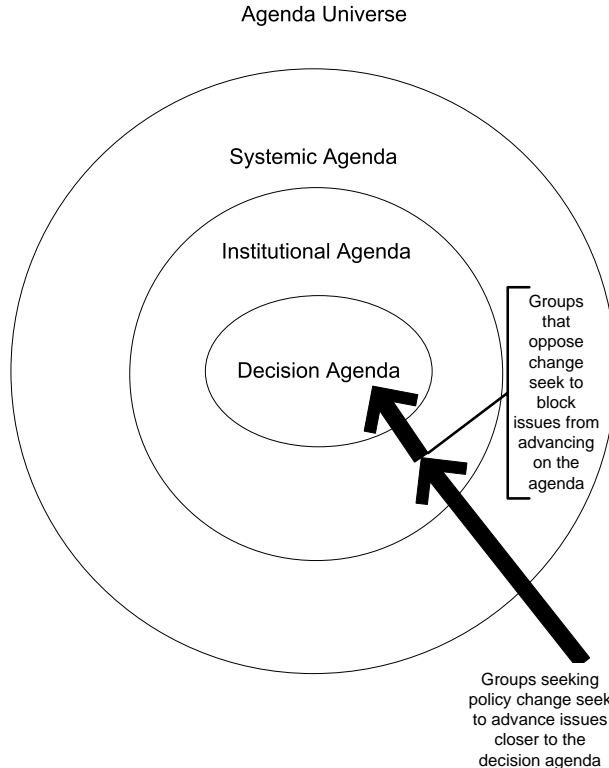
Agenda Universe

Systemic Agenda

Institutional Agenda

Decision Agenda

Groups that oppose change seek to block issues from advancing on the agenda

Groups seeking policy change seek to advance issues closer to the decision agenda